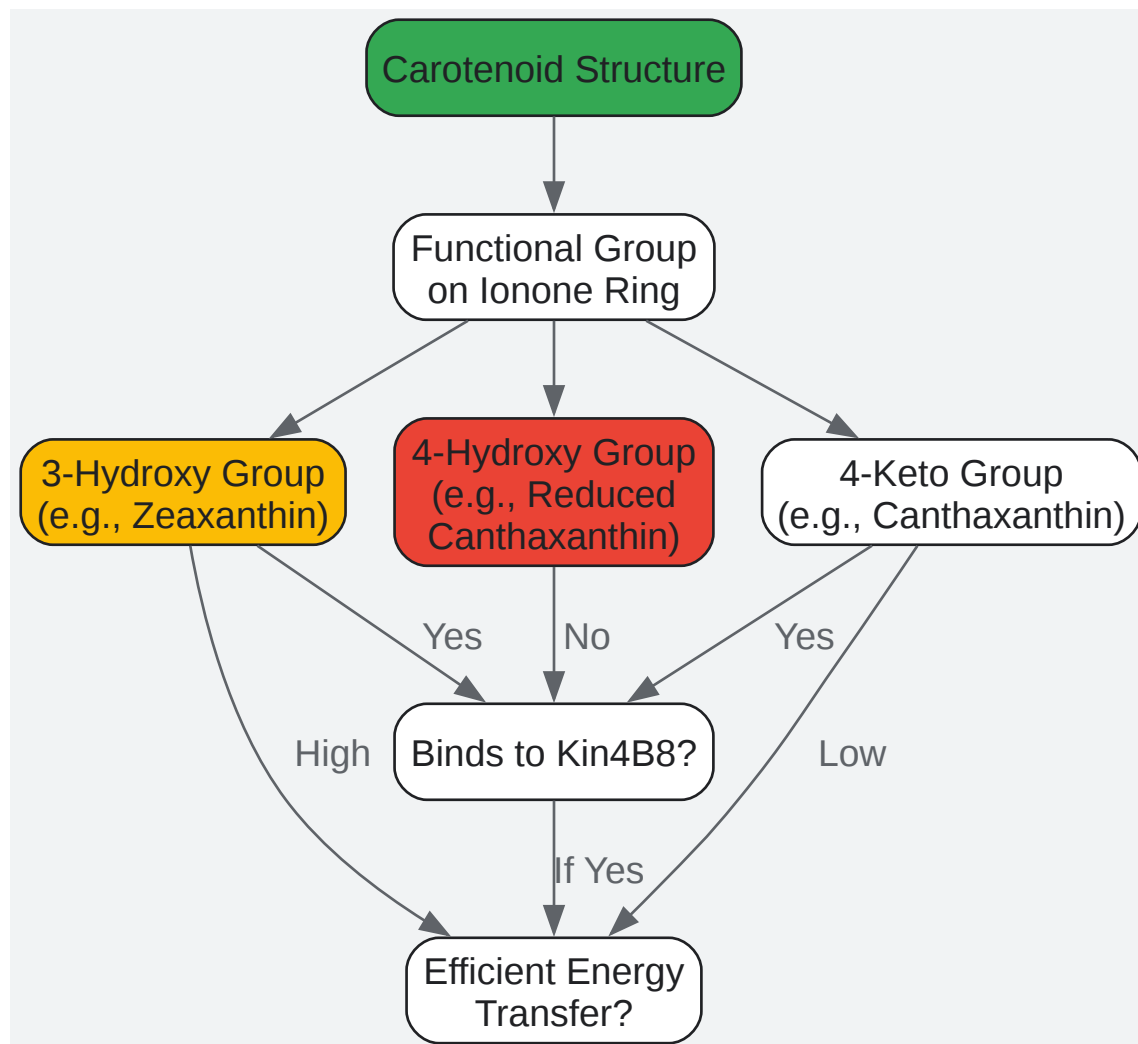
Carotenoid Structure

Functional Group on Ionone Ring

3-Hydroxy Group (e.g., Zeaxanthin)

4-Hydroxy Group (e.g., Reduced Canthaxanthin)

4-Keto Group (e.g., Canthaxanthin)

Yes

No

Yes

High

Binds to Kin4B8?

Low

If Yes

Efficient Energy Transfer?